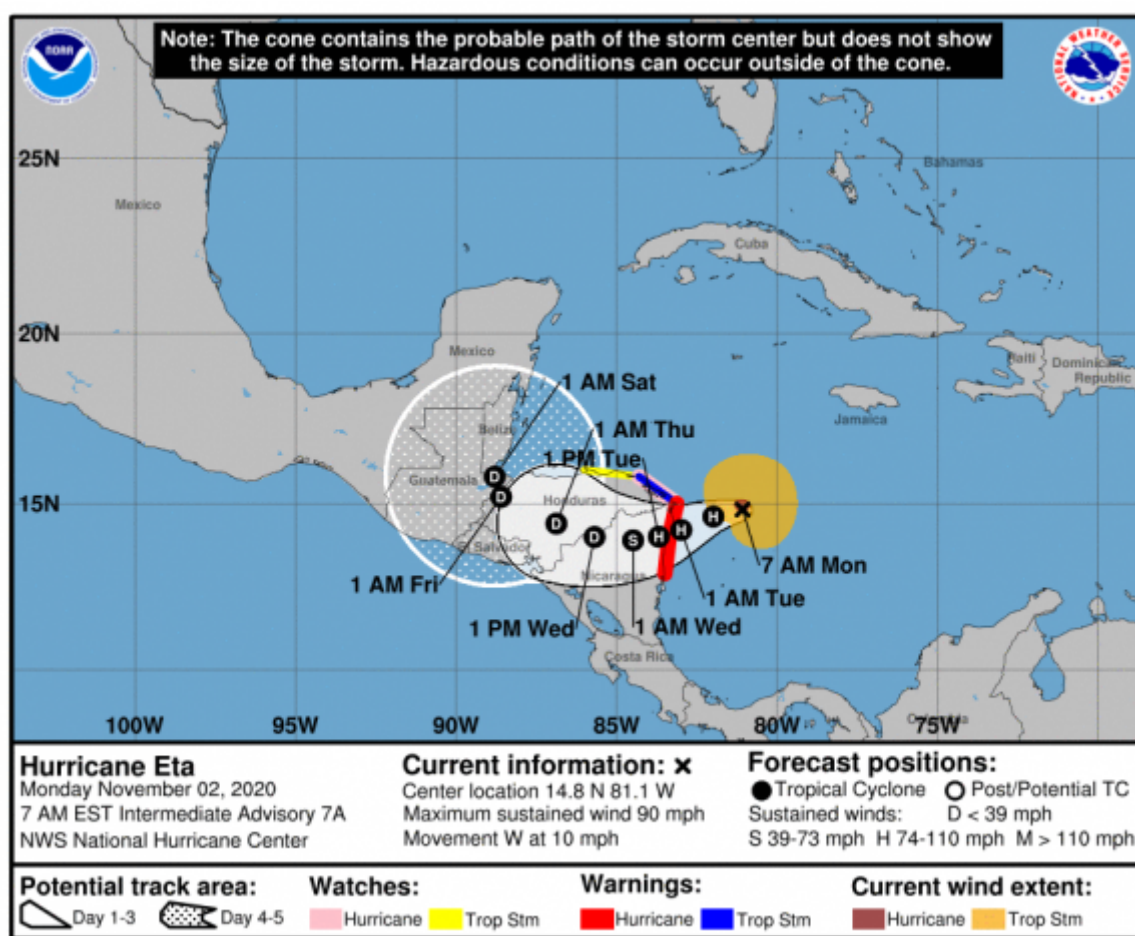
Note: The cone contains the probable path of the storm center but does not show the size of the storm. Hazardous conditions can occur outside of the cone.

NOAA

NATIONAL WEATHER SERVICE

25N

20N

15N

Mexico

Bahamas

Cuba

Mexico

Haiti

Dominican Republic

Jamaica

Belize

Guatemala

Honduras

El Salvador

Nicaragua

Costa Rica

1 AM Sat

1 AM Thu

1 PM Tue

1 AM Fri

1 PM Wed

1 AM Wed

1 AM Tue

7 AM Mon

D

D

D

D

S

H

H

H

100W

95W

90W

85W

80W

75W

Hurricane Eta
Monday November 02, 2020
7 AM EST Intermediate Advisory 7A
NWS National Hurricane Center

Current information: ×
Center location 14.8 N 81.1 W
Maximum sustained wind 90 mph
Movement W at 10 mph

Forecast positions:
● Tropical Cyclone ○ Post/Potential TC
Sustained winds: D < 39 mph
S 39-73 mph H 74-110 mph M > 110 mph

Potential track area:
Day 1-3 Day 4-5

Watches:
Hurricane Trop Stm

Warnings:
Hurricane Trop Stm

Current wind extent:
Hurricane Trop Stm